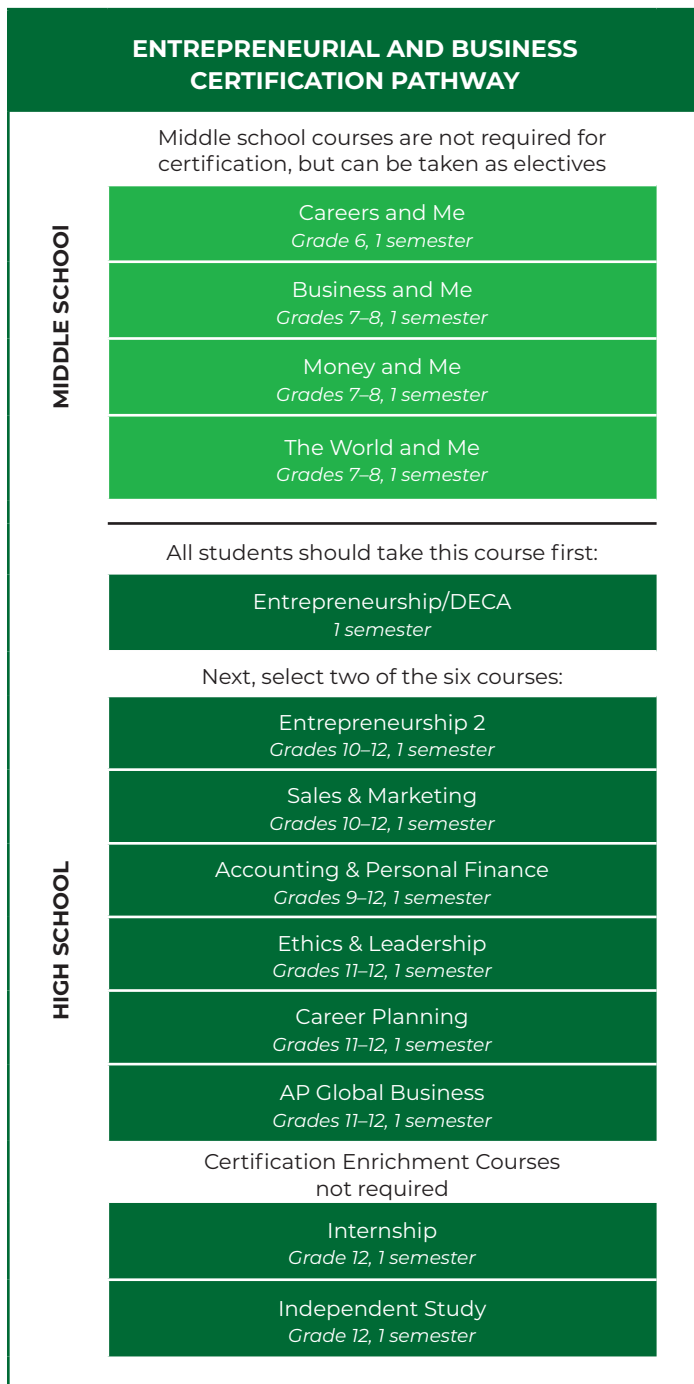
ENTREPRENEURIAL AND BUSINESS CERTIFICATION PATHWAY

MIDDLE SCHOOL

Middle school courses are not required for certification, but can be taken as electives

Careers and Me
Grade 6, 1 semester

Business and Me
Grades 7–8, 1 semester

Money and Me
Grades 7–8, 1 semester

The World and Me
Grades 7–8, 1 semester

HIGH SCHOOL

All students should take this course first:

Entrepreneurship/DECA
1 semester

Next, select two of the six courses:

Entrepreneurship 2
Grades 10–12, 1 semester

Sales & Marketing
Grades 10–12, 1 semester

Accounting & Personal Finance
Grades 9–12, 1 semester

Ethics & Leadership
Grades 11–12, 1 semester

Career Planning
Grades 11–12, 1 semester

AP Global Business
Grades 11–12, 1 semester

Certification Enrichment Courses not required

Internship
Grade 12, 1 semester

Independent Study
Grade 12, 1 semester